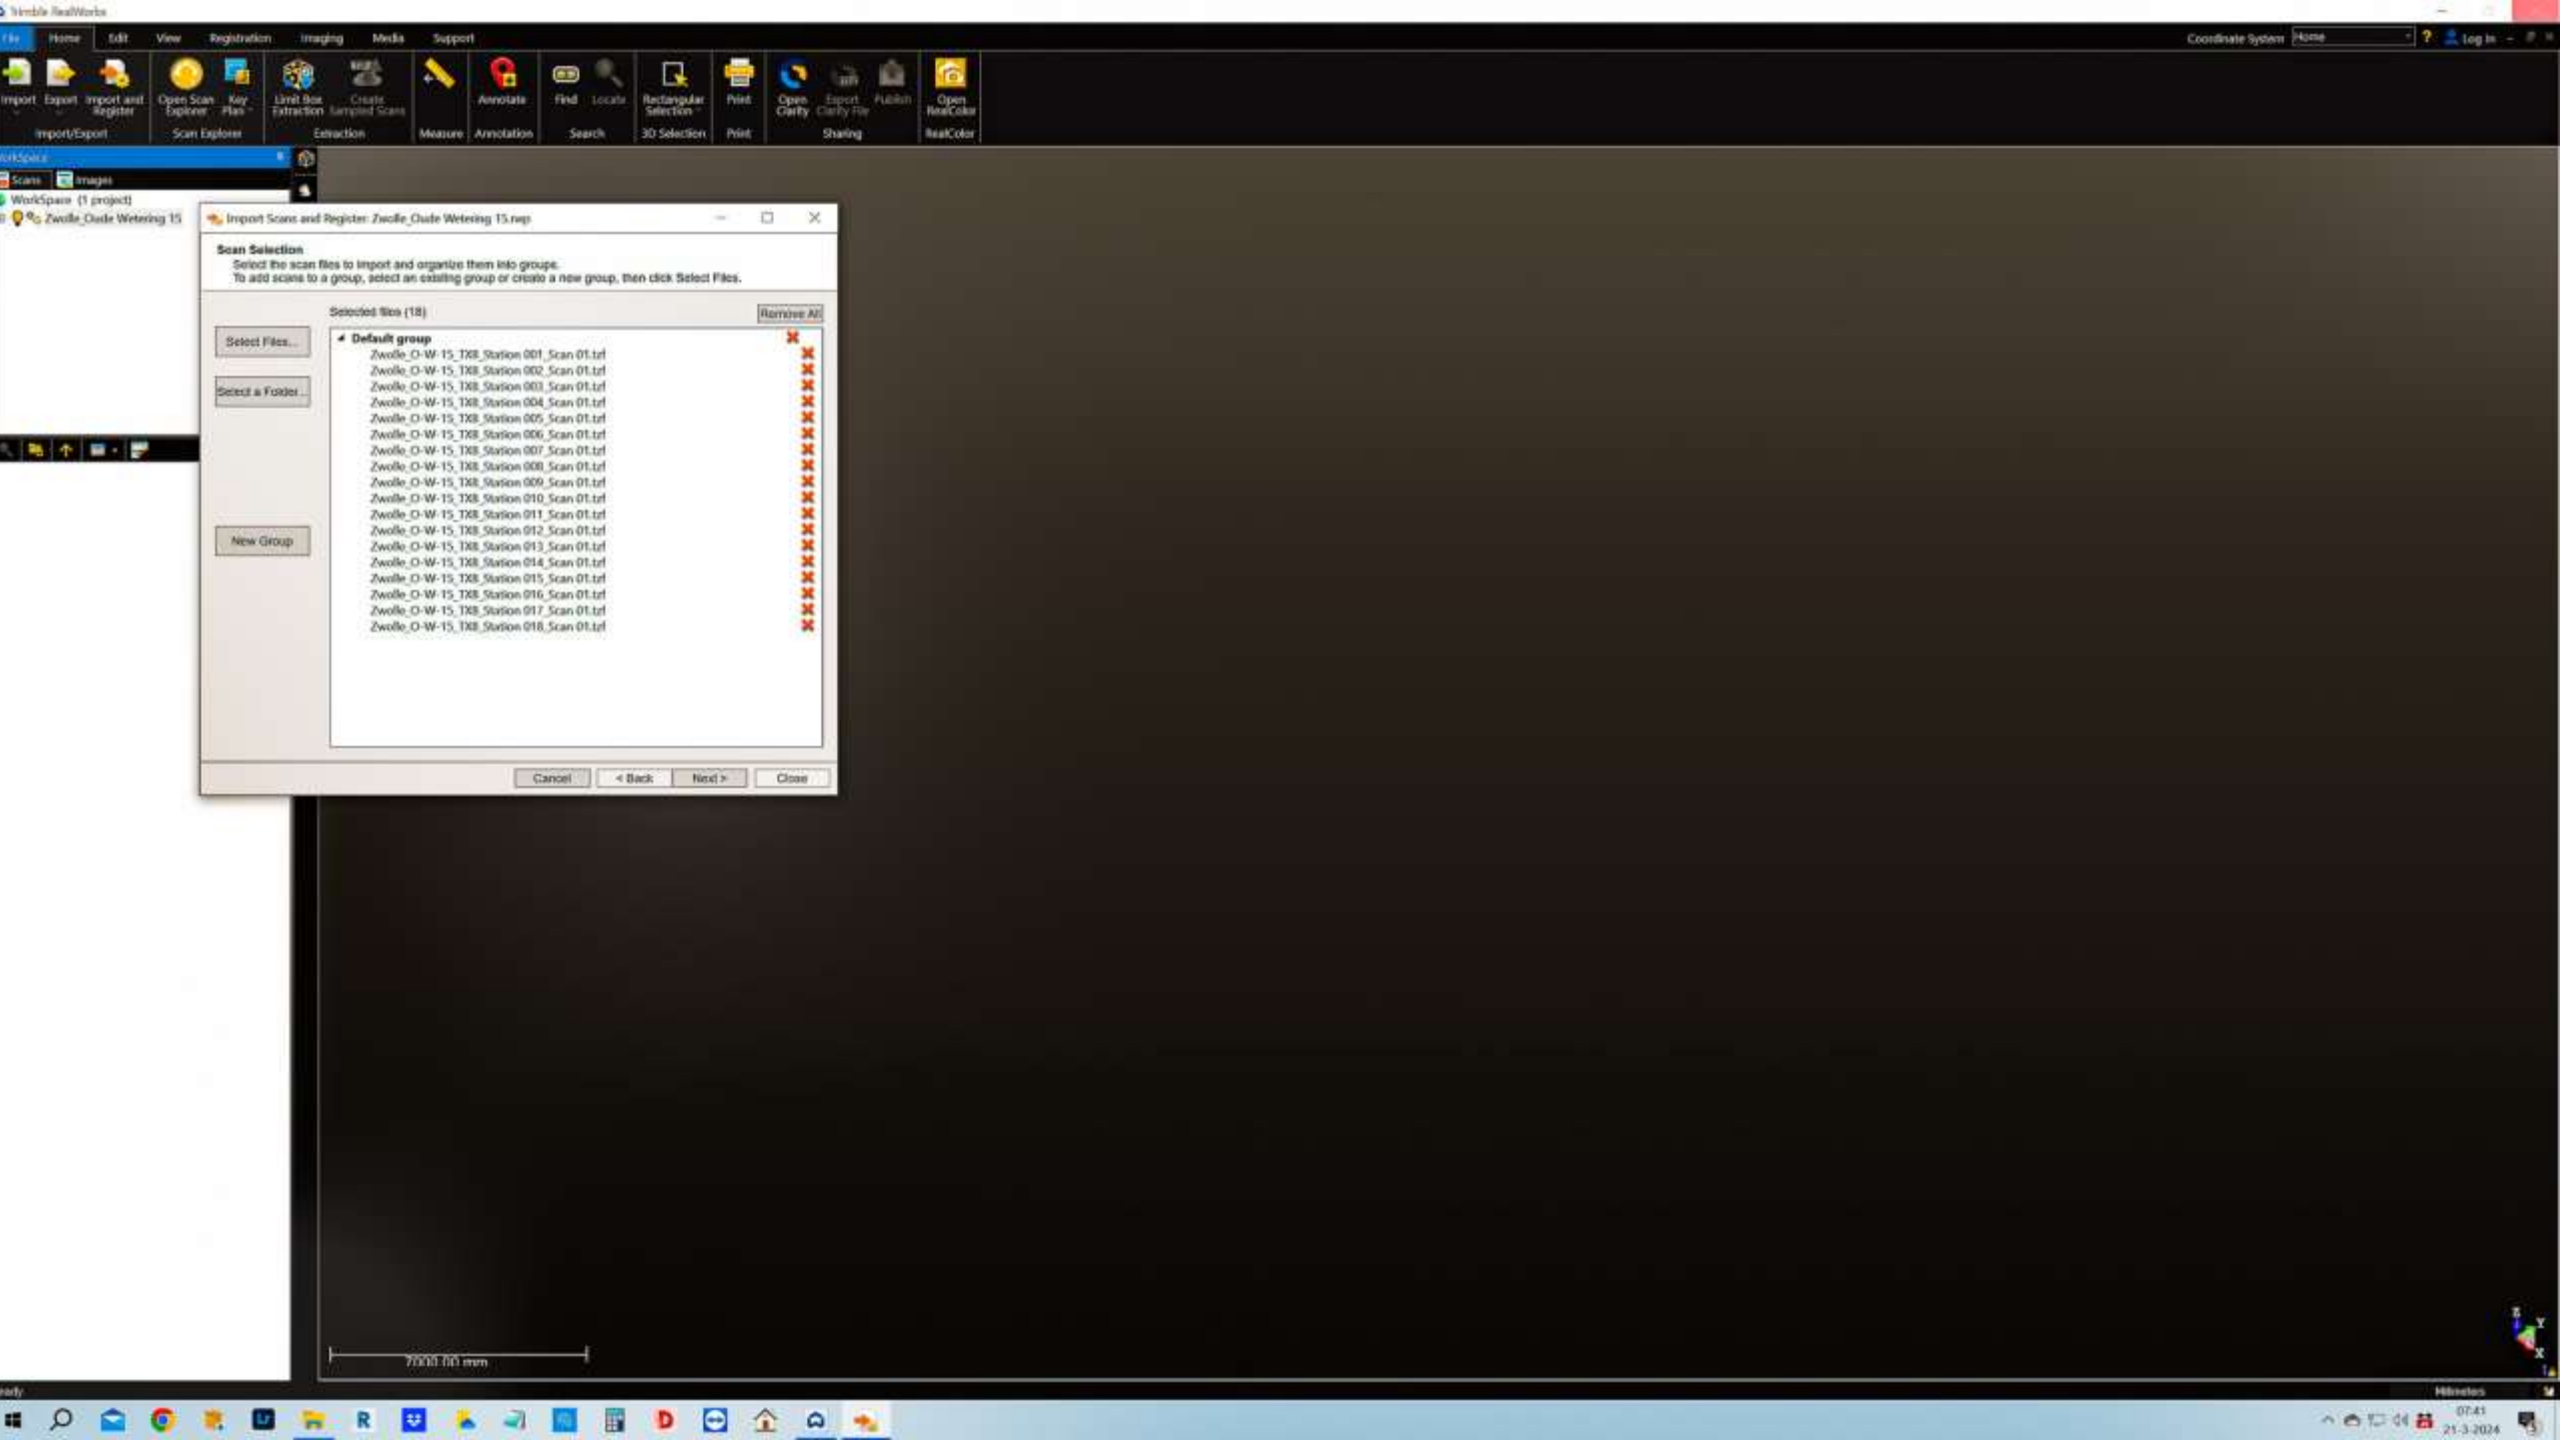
Trimble RealWorks

File Home Edit View Registration Imaging Media Support

Coordinate System Home ? Log In

Import Export Import and Register
Import/Export
Open Scan Explorer Key Plan
Scan Explorer
Limit Box Extraction Create Sampled Scans
Extraction
Measure
Annotate
Annotation
Find Locate
Search
Rectangular Selection
3D Selection
Print
Print
Open Clarity Export Clarity File Publish
Sharing
Open RealColor
RealColor

WorkSpace
Scans Images
WorkSpace (1 project)
Zwolle_Oude Wetering 15

Import Scans and Register: Zwolle_Oude Wetering 15.rwp

Scan Selection
Select the scan files to import and organize them into groups.
To add scans to a group, select an existing group or create a new group, then click Select Files.

Select Files...
Select a Folder...
New Group

Selected files (18)
Remove All

Default group
Zwolle_O-W-15_TX8_Station 001_Scan 01.tzf
Zwolle_O-W-15_TX8_Station 002_Scan 01.tzf
Zwolle_O-W-15_TX8_Station 003_Scan 01.tzf
Zwolle_O-W-15_TX8_Station 004_Scan 01.tzf
Zwolle_O-W-15_TX8_Station 005_Scan 01.tzf
Zwolle_O-W-15_TX8_Station 006_Scan 01.tzf
Zwolle_O-W-15_TX8_Station 007_Scan 01.tzf
Zwolle_O-W-15_TX8_Station 008_Scan 01.tzf
Zwolle_O-W-15_TX8_Station 009_Scan 01.tzf
Zwolle_O-W-15_TX8_Station 010_Scan 01.tzf
Zwolle_O-W-15_TX8_Station 011_Scan 01.tzf
Zwolle_O-W-15_TX8_Station 012_Scan 01.tzf
Zwolle_O-W-15_TX8_Station 013_Scan 01.tzf
Zwolle_O-W-15_TX8_Station 014_Scan 01.tzf
Zwolle_O-W-15_TX8_Station 015_Scan 01.tzf
Zwolle_O-W-15_TX8_Station 016_Scan 01.tzf
Zwolle_O-W-15_TX8_Station 017_Scan 01.tzf
Zwolle_O-W-15_TX8_Station 018_Scan 01.tzf

Cancel < Back Next > Close

7000.00 mm

Ready
Millimeters

07:41
21-3-2024